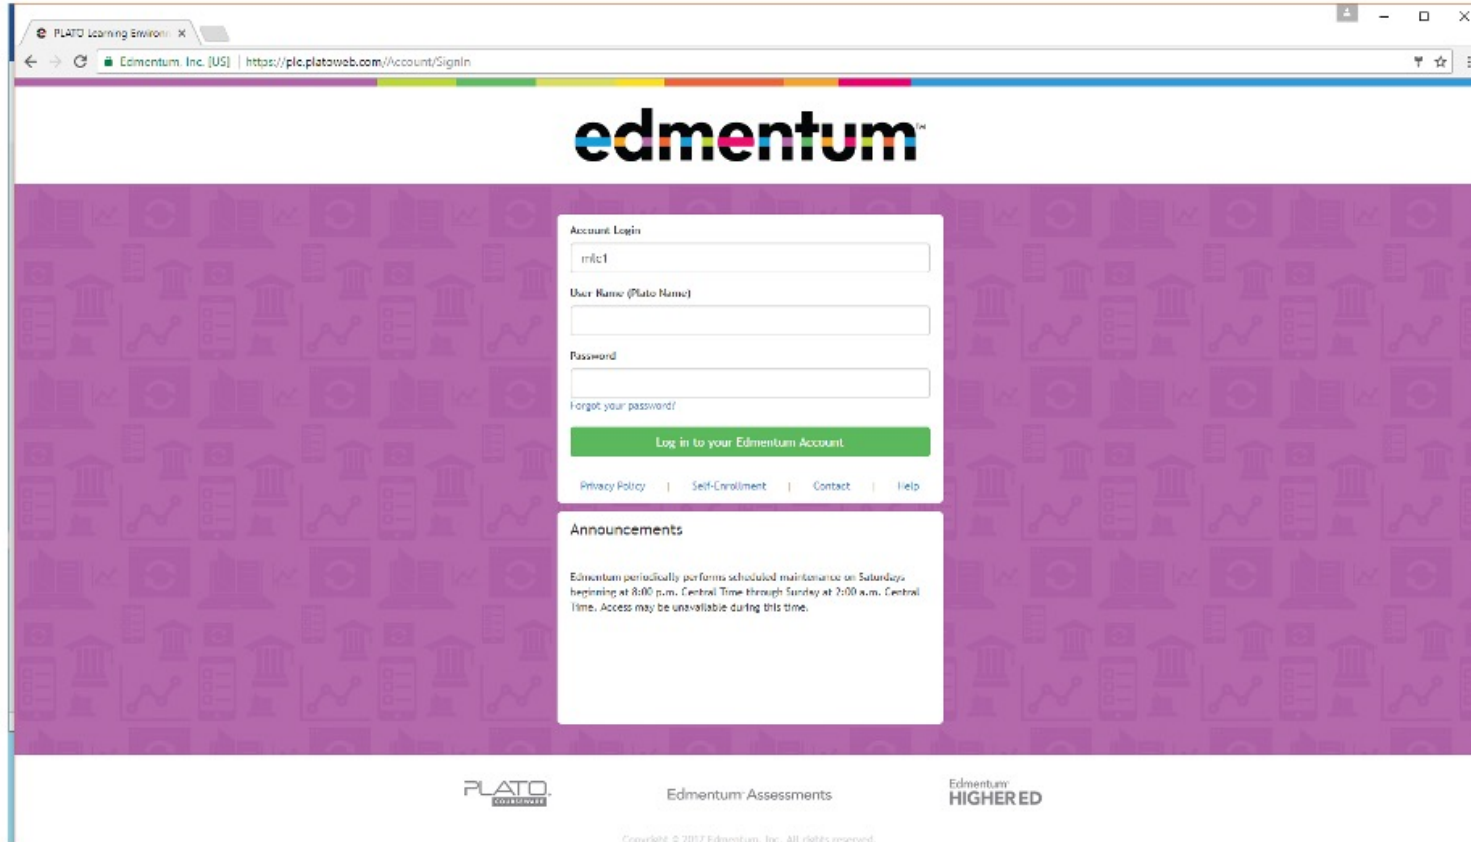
PLATO Learning Environ ×

Edmentum, Inc. [US] | https://plc.platoweb.com/Account/SignIn

edmentum™

Account Login

mlc1

User Name (Plato Name)

Password

Forgot your password?

Log in to your Edmentum Account

Privacy Policy | Self-Enrollment | Contact | Help

Announcements

Edmentum periodically performs scheduled maintenance on Saturdays beginning at 8:00 p.m. Central Time through Sunday at 2:00 a.m. Central Time. Access may be unavailable during this time.

PLATO COURSEWARE

Edmentum Assessments

Edmentum HIGHER ED

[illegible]